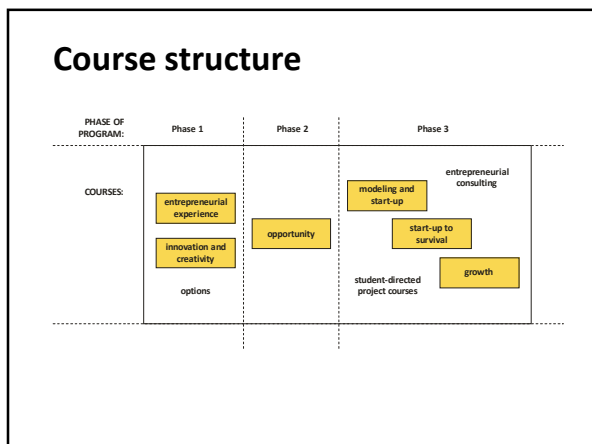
Course structure

PHASE OF PROGRAM:

Phase 1

Phase 2

Phase 3

COURSES:

entrepreneurial experience

innovation and creativity

options

opportunity

modeling and start-up

entrepreneurial consulting

start-up to survival

growth

student-directed project courses